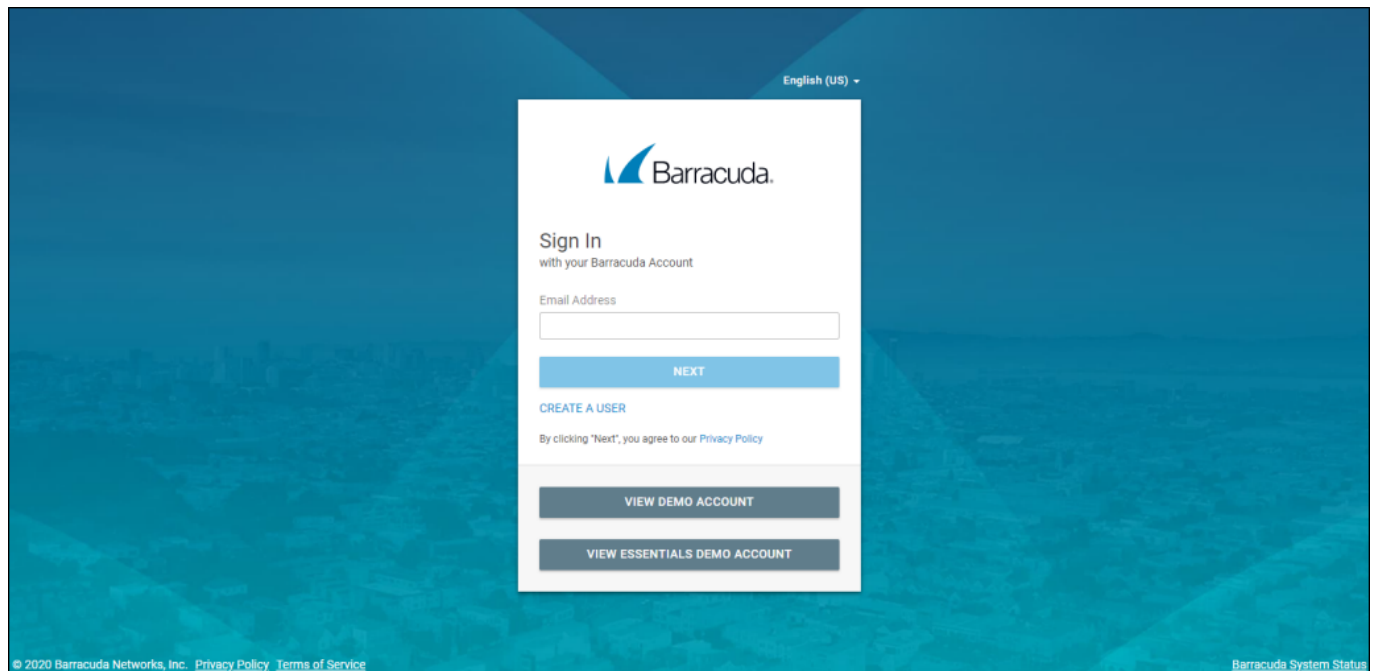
English (US)

Barracuda.

Sign In
with your Barracuda Account

Email Address

NEXT

CREATE A USER

By clicking "Next", you agree to our Privacy Policy

VIEW DEMO ACCOUNT

VIEW ESSENTIALS DEMO ACCOUNT

© 2020 Barracuda Networks, Inc. Privacy Policy Terms of Service

Barracuda System Status